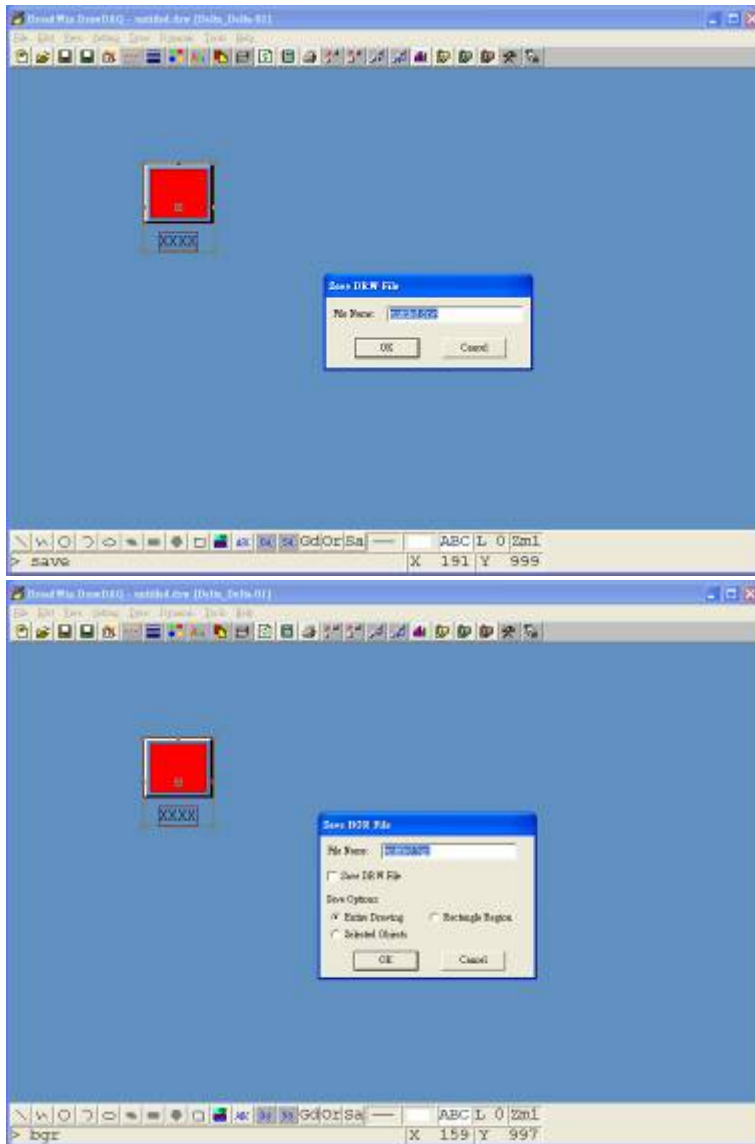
Broad Win DrawDAQ - untitled.drw [Delta_Delta-01]
File Edit View Setting Draw Dynamic Tools Help
XXXX
Save DRW File
File Name: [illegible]
OK
Cancel
Gd Or Sa
ABC L 0 Zm1
> save
X 191 Y 999

Broad Win DrawDAQ - untitled.drw [Delta_Delta-01]
File Edit View Setting Draw Dynamic Tools Help
XXXX
Save BGR File
File Name: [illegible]
Save DRW File
Save Options:
Entire Drawing
Rectangle Region
Selected Objects
OK
Cancel
Gd Or Sa
ABC L 0 Zm1
> bgr
X 159 Y 997